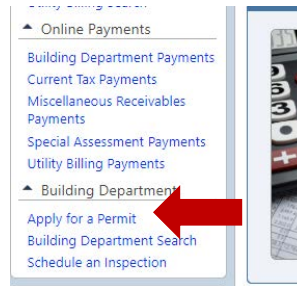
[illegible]

Online Payments

Building Department Payments
Current Tax Payments
Miscellaneous Receivables Payments
Special Assessment Payments
Utility Billing Payments

Building Department

Apply for a Permit
Building Department Search
Schedule an Inspection